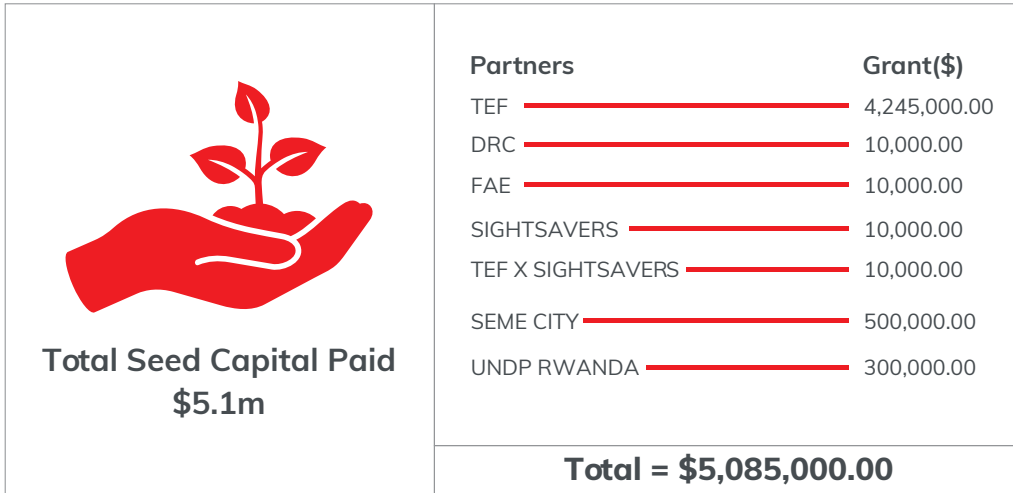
Total Seed Capital Paid
$5.1m

| Partners | Grant($) |
|---|---|
| TEF | 4,245,000.00 |
| DRC | 10,000.00 |
| FAE | 10,000.00 |
| SIGHTSAVERS | 10,000.00 |
| TEF X SIGHTSAVERS | 10,000.00 |
| SEME CITY | 500,000.00 |
| UNDP RWANDA | 300,000.00 |

Total = $5,085,000.00